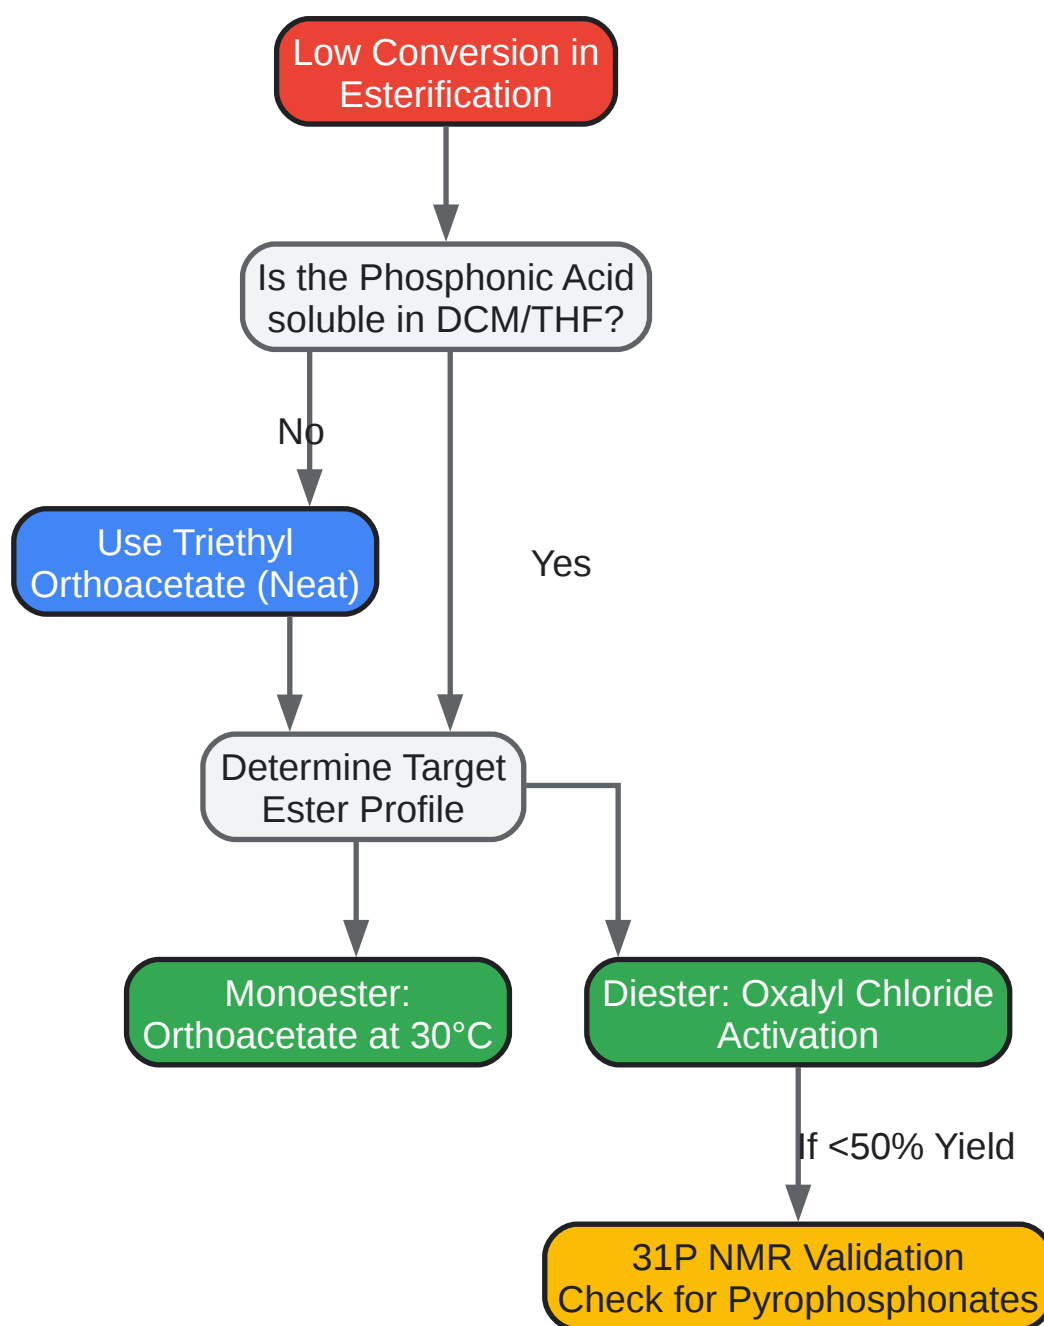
Low Conversion in Esterification

Is the Phosphonic Acid soluble in DCM/THF?

No

Yes

Use Triethyl Orthoacetate (Neat)

Determine Target Ester Profile

Monoester: Orthoacetate at 30°C

Diester: Oxalyl Chloride Activation

If <50% Yield

31P NMR Validation Check for Pyrophosphonates